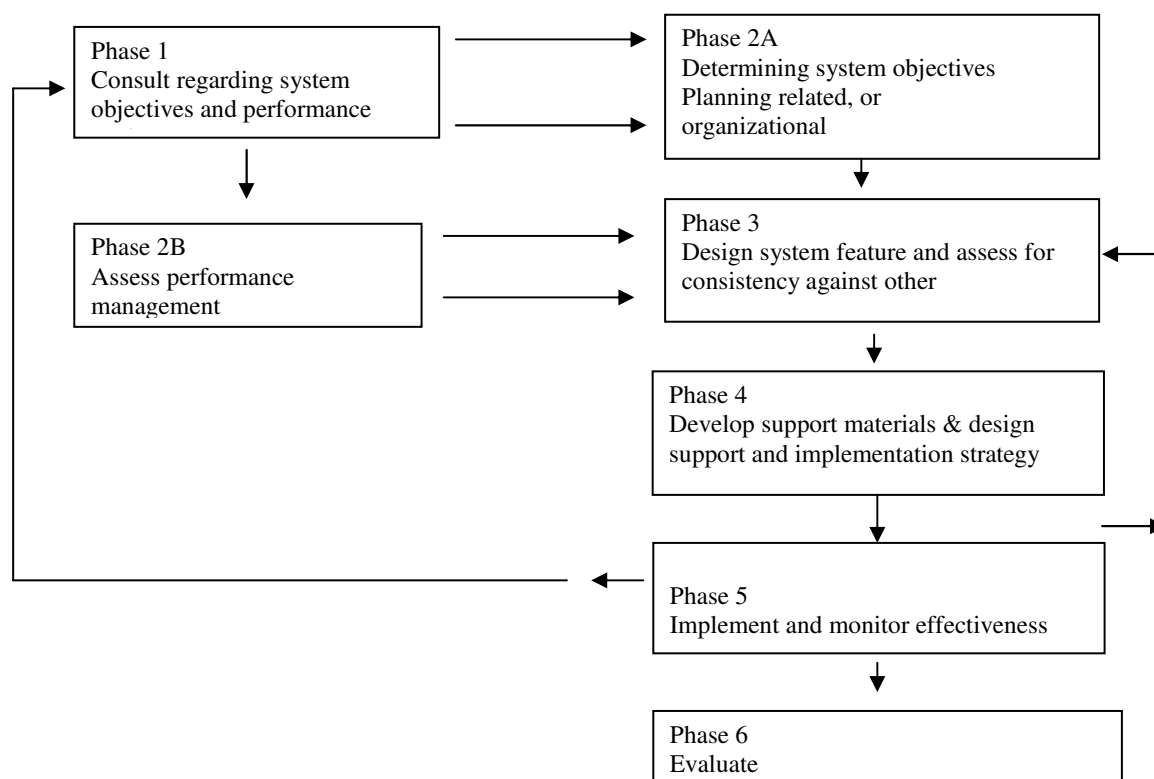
Phase 1
Consult regarding system objectives and performance

Phase 2A
Determining system objectives
Planning related, or organizational

Phase 2B
Assess performance management

Phase 3
Design system feature and assess for consistency against other

Phase 4
Develop support materials & design support and implementation strategy

Phase 5
Implement and monitor effectiveness

Phase 6
Evaluate